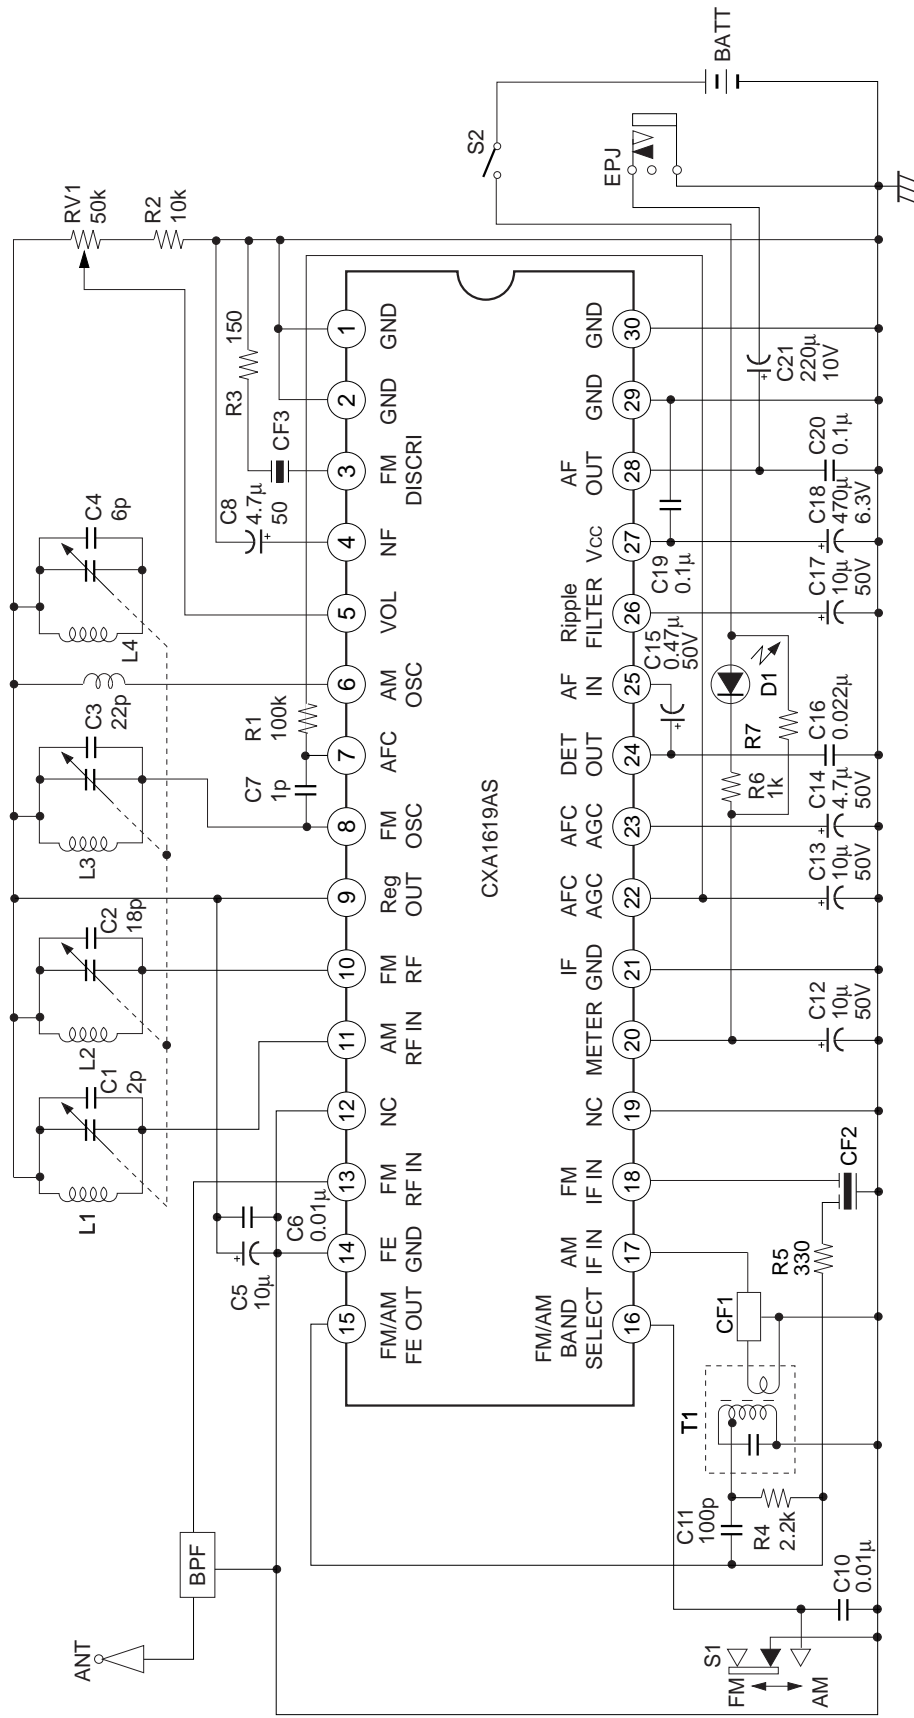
BATT
S2
EPJ
RV1 50k
R2 10k
R3 150
CF3
C8 4.7μ 50
C4 6p
L4
C3 22p
L3
R1 100k
C7 1p
C2 18p
L2
C1 2p
L1
C6 0.01μ
C5 10μ
ANT
BPF
1 GND
2 GND
3 FM DISCRI
4 NF
5 VOL
6 AM OSC
7 AFC
8 FM OSC
9 Reg OUT
10 FM RF
11 AM RF IN
12 NC
13 FM RF IN
14 FE GND
15 FM/AM FE OUT
CXA1619AS
30 GND
29 GND
28 AF OUT
27 Vcc
26 Ripple FILTER
25 AF IN
24 DET OUT
23 AFC AGC
22 AFC AGC
21 IF GND
20 METER
19 NC
18 FM IF IN
17 AM IF IN
16 FM/AM BAND SELECT
C21 220μ 10V
C20 0.1μ
C18 470μ 6.3V
C19 0.1μ
C17 10μ 50V
C15 0.47μ 50V
D1
R7
C16 0.022μ
R6 1k
C14 4.7μ 50V
C13 10μ 50V
C12 10μ 50V
CF2
R5 330
CF1
T1
C11 100p
R4 2.2k
C10 0.01μ
S1
FM
AM